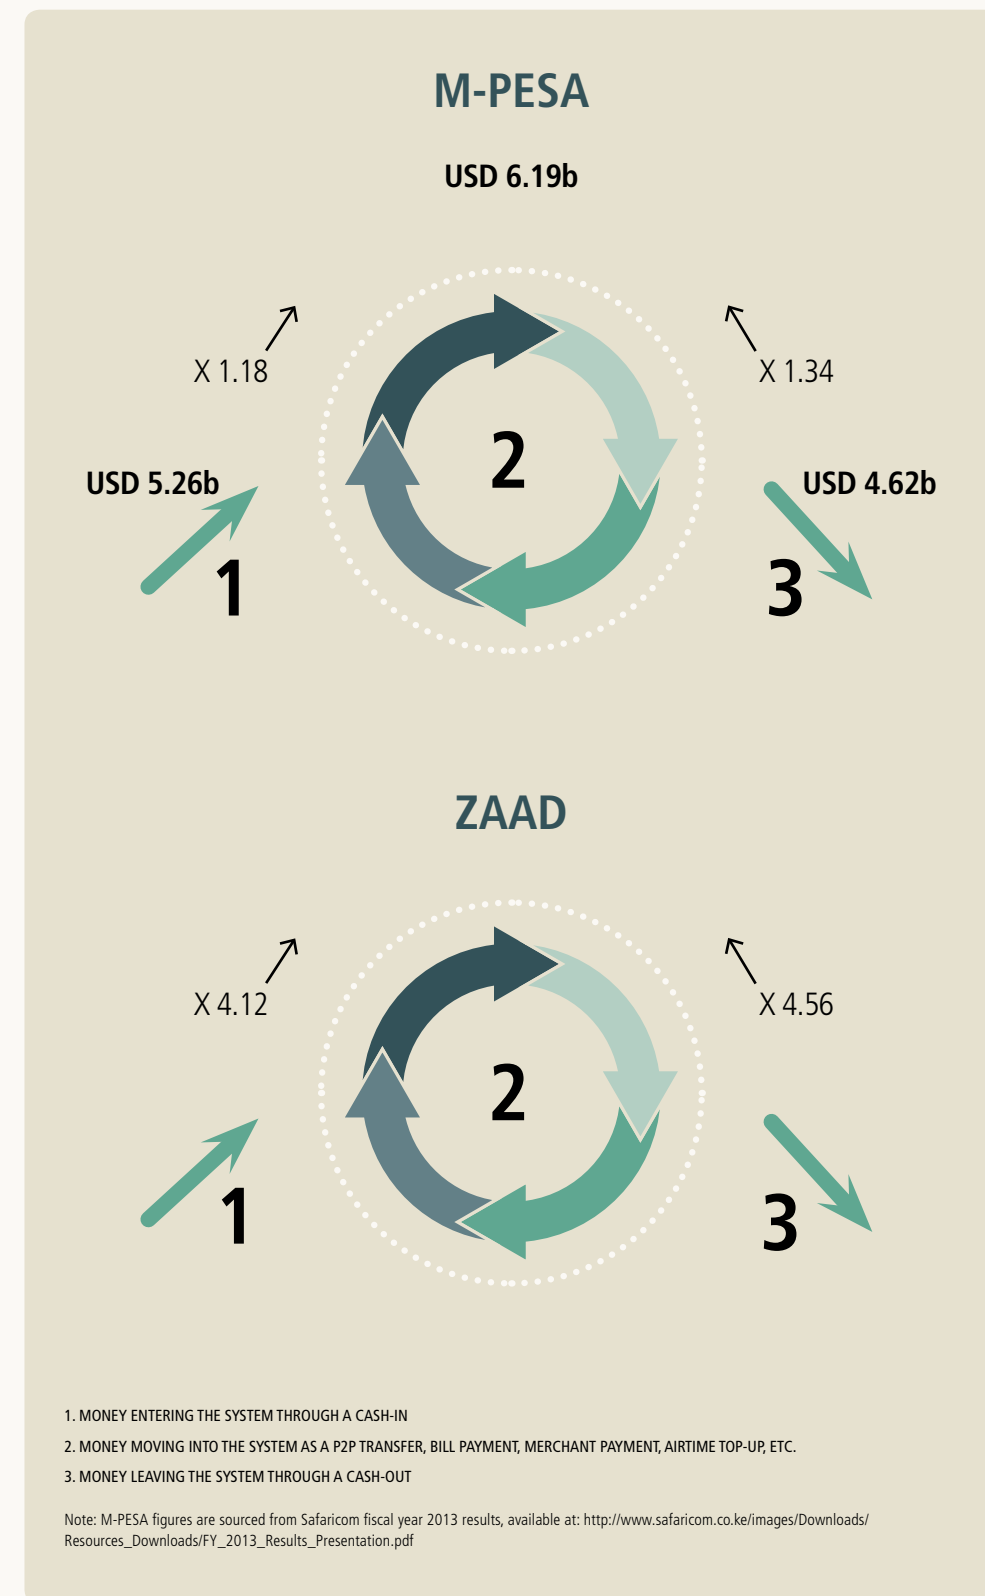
M-PESA

USD 6.19b

X 1.18

X 1.34

USD 5.26b

2

USD 4.62b

1

3

ZAAD

X 4.12

X 4.56

2

1

3

1. MONEY ENTERING THE SYSTEM THROUGH A CASH-IN

2. MONEY MOVING INTO THE SYSTEM AS A P2P TRANSFER, BILL PAYMENT, MERCHANT PAYMENT, AIRTIME TOP-UP, ETC.

3. MONEY LEAVING THE SYSTEM THROUGH A CASH-OUT

Note: M-PESA figures are sourced from Safaricom fiscal year 2013 results, available at: http://www.safaricom.co.ke/images/Downloads/Resources_Downloads/FY_2013_Results_Presentation.pdf